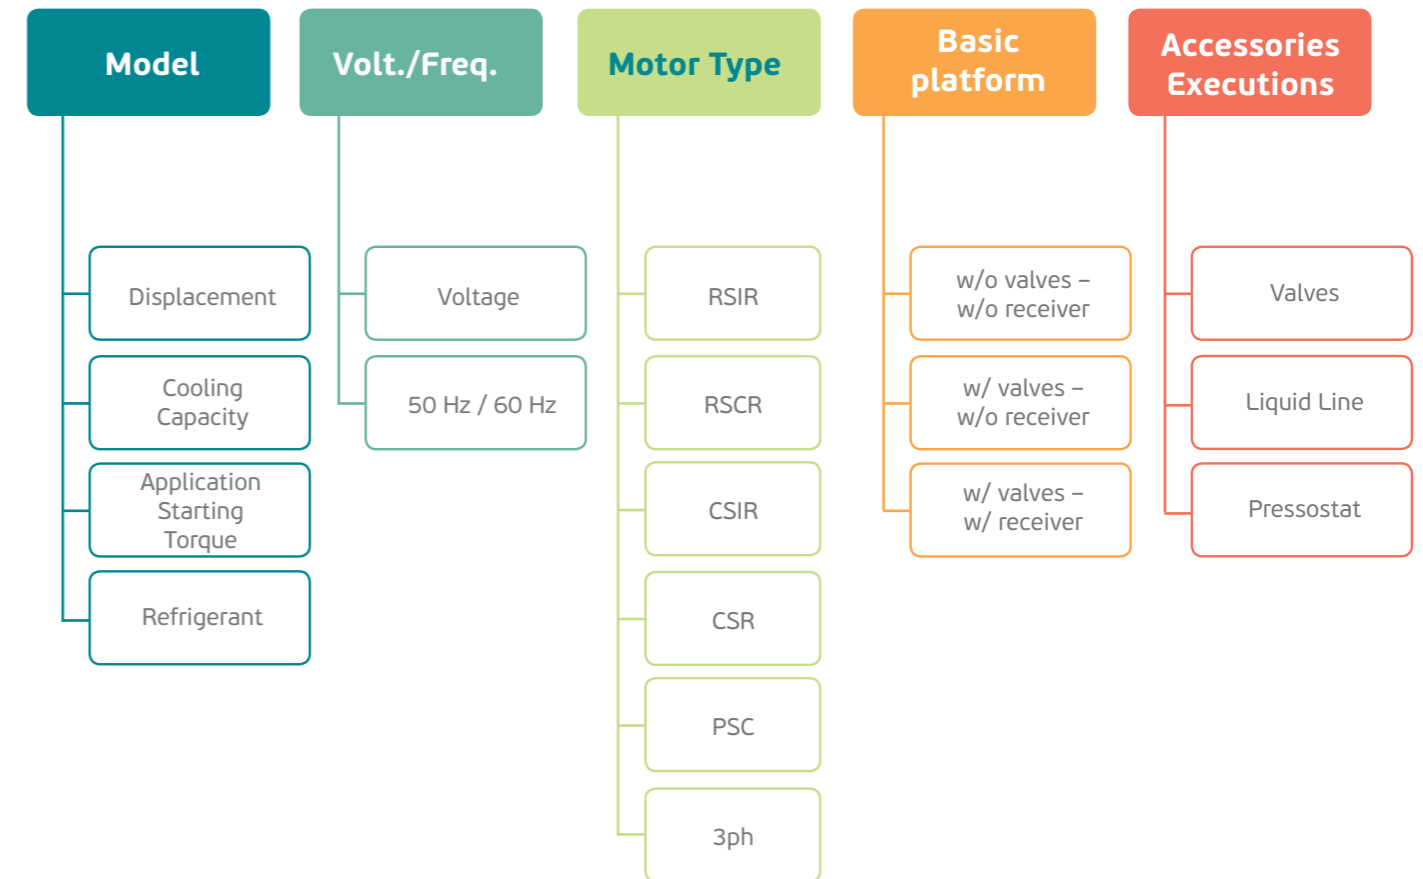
Model

Displacement

Cooling Capacity

Application Starting Torque

Refrigerant

Volt./Freq.

Voltage

50 Hz / 60 Hz

Motor Type

RSIR

RSCR

CSIR

CSR

PSC

3ph

Basic platform

w/o valves – w/o receiver

w/ valves – w/o receiver

w/ valves – w/ receiver

Accessories Executions

Valves

Liquid Line

Pressostat